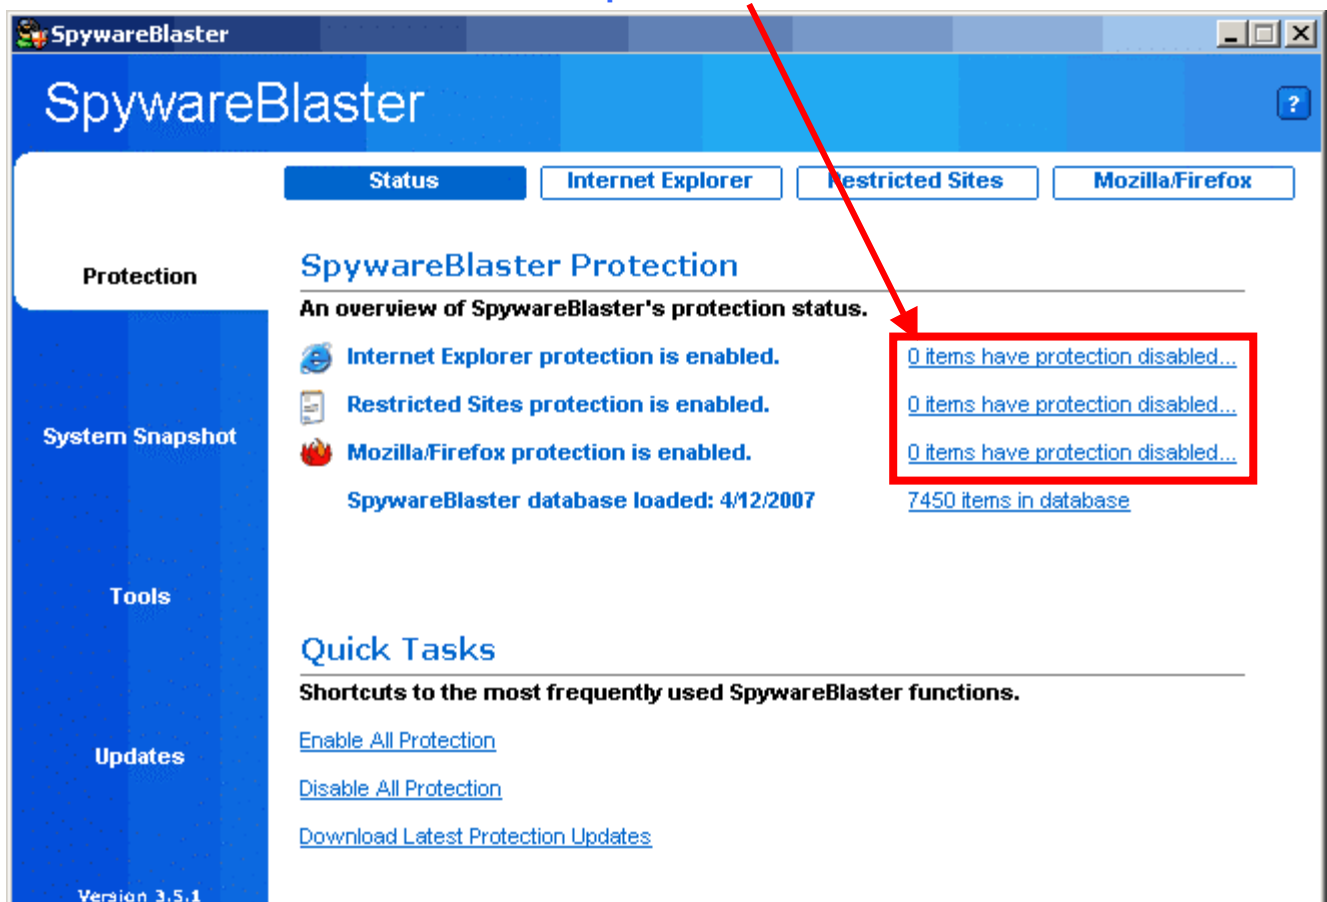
SpywareBlaster

SpywareBlaster

?

Status | Internet Explorer | Restricted Sites | Mozilla/Firefox

Protection

System Snapshot

Tools

Updates

Version 3.5.1

SpywareBlaster Protection

An overview of SpywareBlaster's protection status.

Internet Explorer protection is enabled. 0 items have protection disabled...

Restricted Sites protection is enabled. 0 items have protection disabled...

Mozilla/Firefox protection is enabled. 0 items have protection disabled...

SpywareBlaster database loaded: 4/12/2007 7450 items in database

Quick Tasks

Shortcuts to the most frequently used SpywareBlaster functions.

Enable All Protection

Disable All Protection

Download Latest Protection Updates